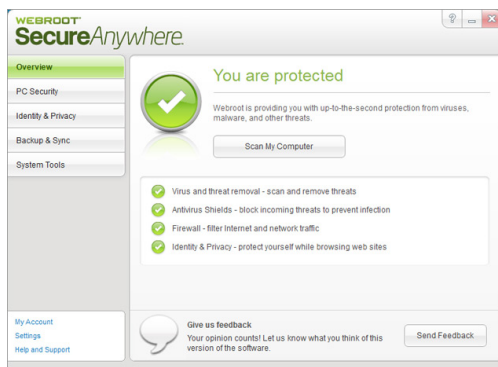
WEBROOT
SecureAnywhere.

?

Overview
PC Security
Identity & Privacy
Backup & Sync
System Tools

You are protected

Webroot is providing you with up-to-the-second protection from viruses, malware, and other threats.

Scan My Computer

Virus and threat removal - scan and remove threats
Antivirus Shields - block incoming threats to prevent infection
Firewall - filter Internet and network traffic
Identity & Privacy - protect yourself while browsing web sites

My Account
Settings
Help and Support

Give us feedback
Your opinion counts! Let us know what you think of this version of the software.

Send Feedback